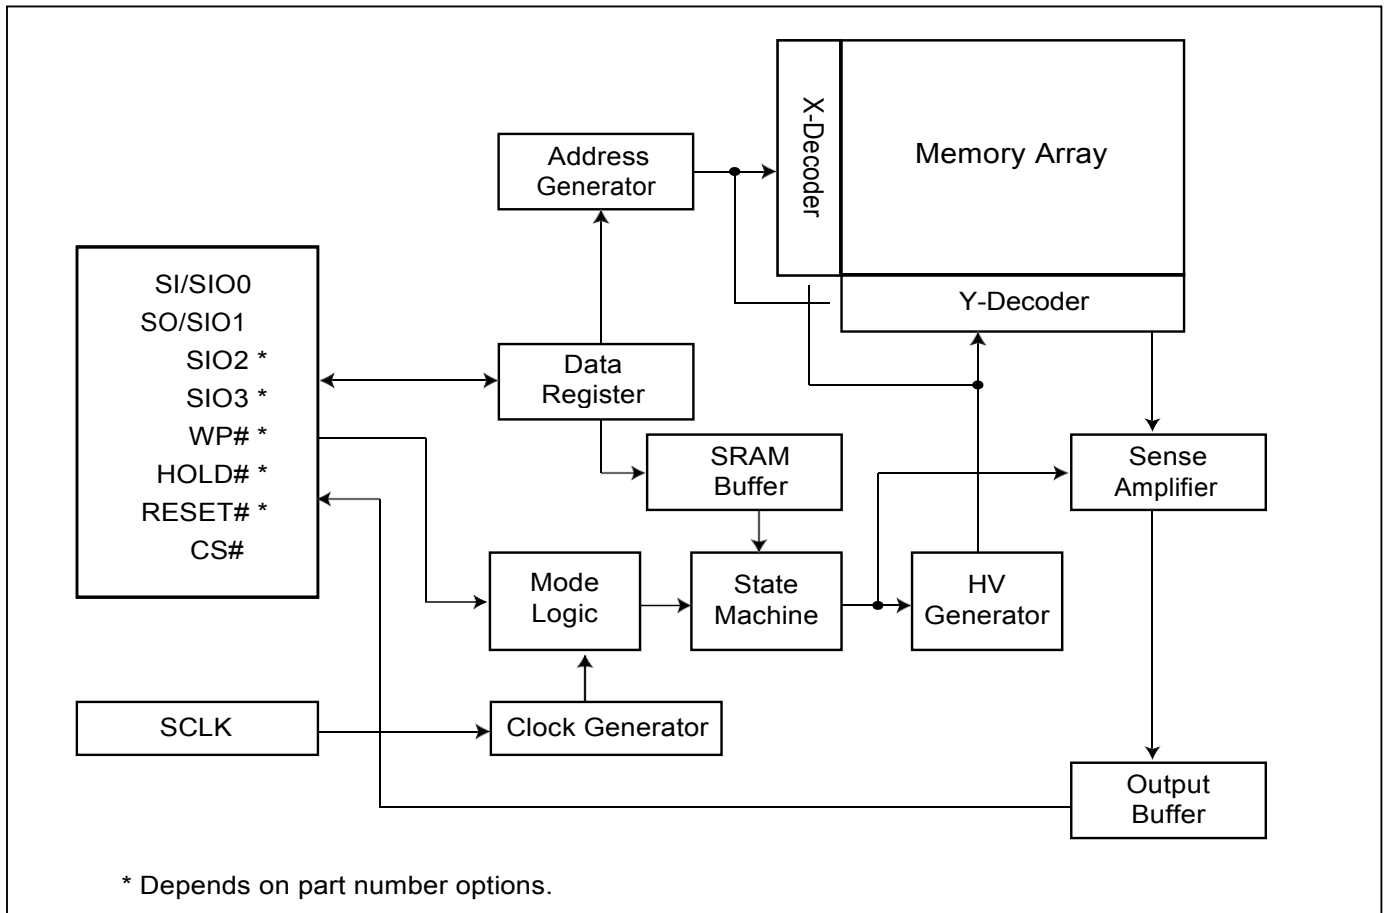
Memory Array

X-Decoder

Address Generator

Y-Decoder

SI/SIO0
SO/SIO1
SIO2 *
SIO3 *
WP# *
HOLD# *
RESET# *
CS#

Data Register

SRAM Buffer

Sense Amplifier

Mode Logic

State Machine

HV Generator

SCLK

Clock Generator

Output Buffer

* Depends on part number options.